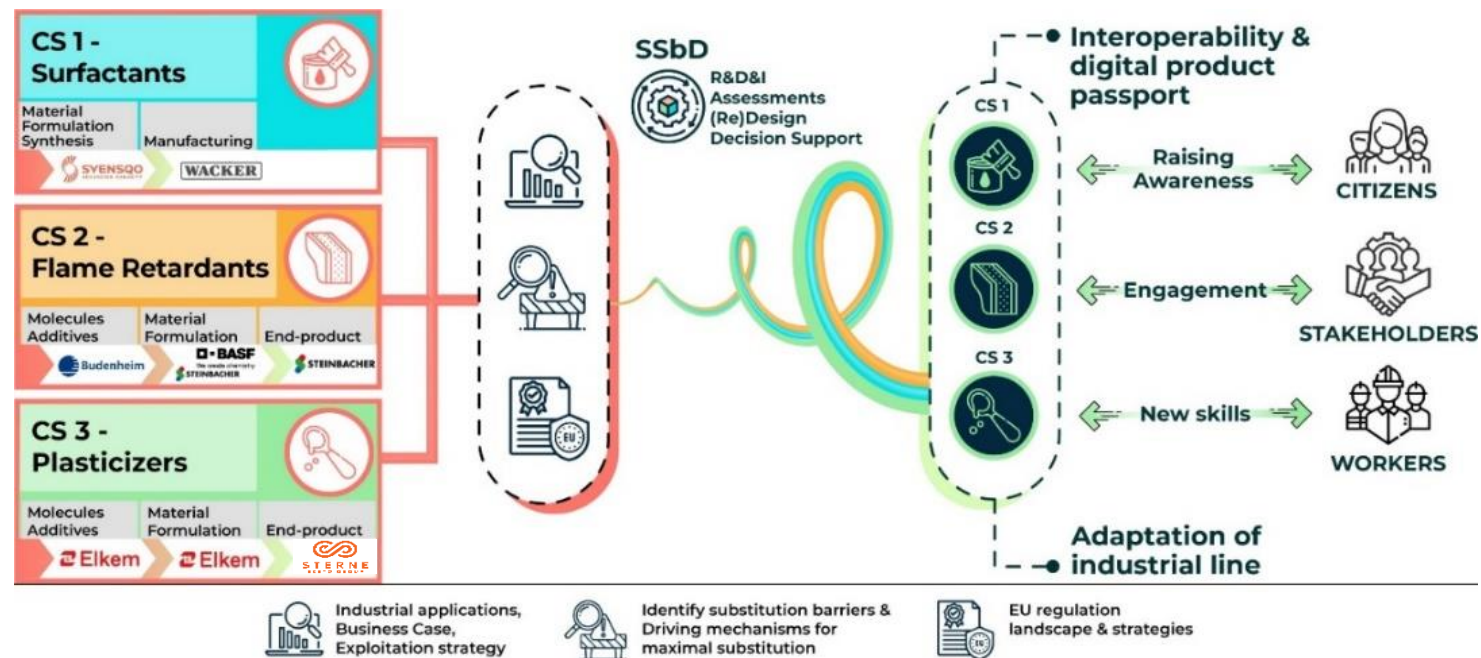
CS 1 - Surfactants

Material Formulation Synthesis

Manufacturing

SYENSQO

WACKER

CS 2 - Flame Retardants

Molecules Additives

Material Formulation

End-product

Budenheim

BASF

STEINBACHER

STEINBACHER

CS 3 - Plasticizers

Molecules Additives

Material Formulation

End-product

Elkem

Elkem

STERNE

SSbD

R&D&I Assessments (Re)Design Decision Support

EU

Interoperability & digital product passport

CS 1

CS 2

CS 3

Raising Awareness

CITIZENS

Engagement

STAKEHOLDERS

New skills

WORKERS

Adaptation of industrial line

Industrial applications, Business Case, Exploitation strategy

Identify substitution barriers & Driving mechanisms for maximal substitution

EU regulation landscape & strategies